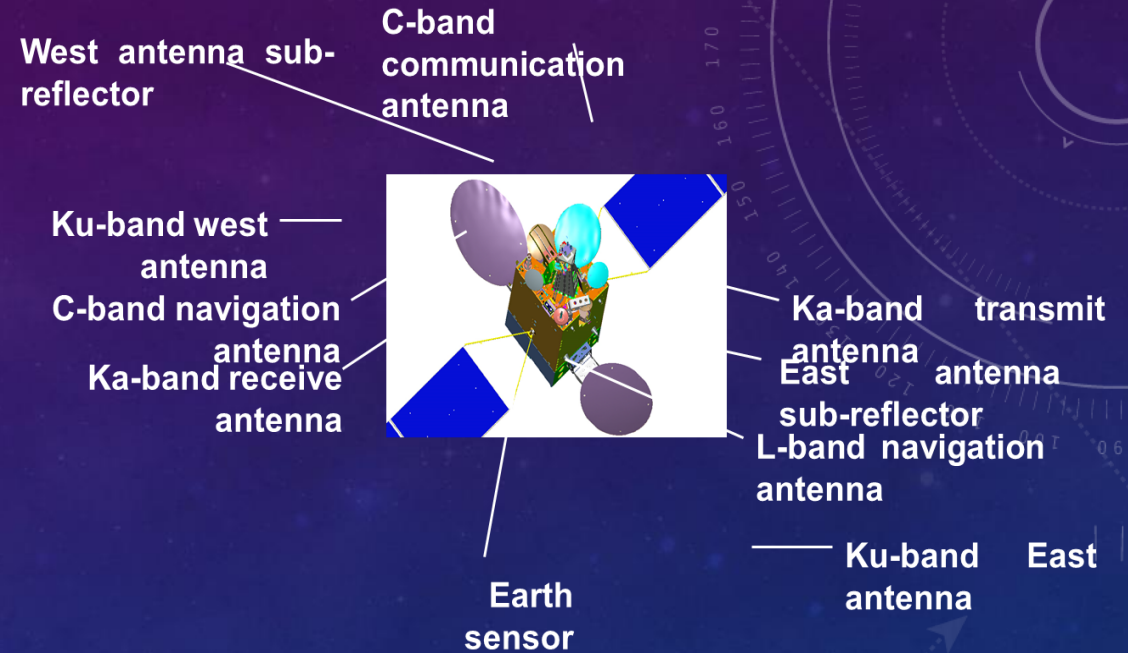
West antenna sub-reflector

C-band communication antenna

Ku-band west antenna

C-band navigation antenna

Ka-band receive antenna

Ka-band transmit antenna

East antenna sub-reflector

L-band navigation antenna

Ku-band East antenna

Earth sensor

170

160

150

140

130

120

110

100

90